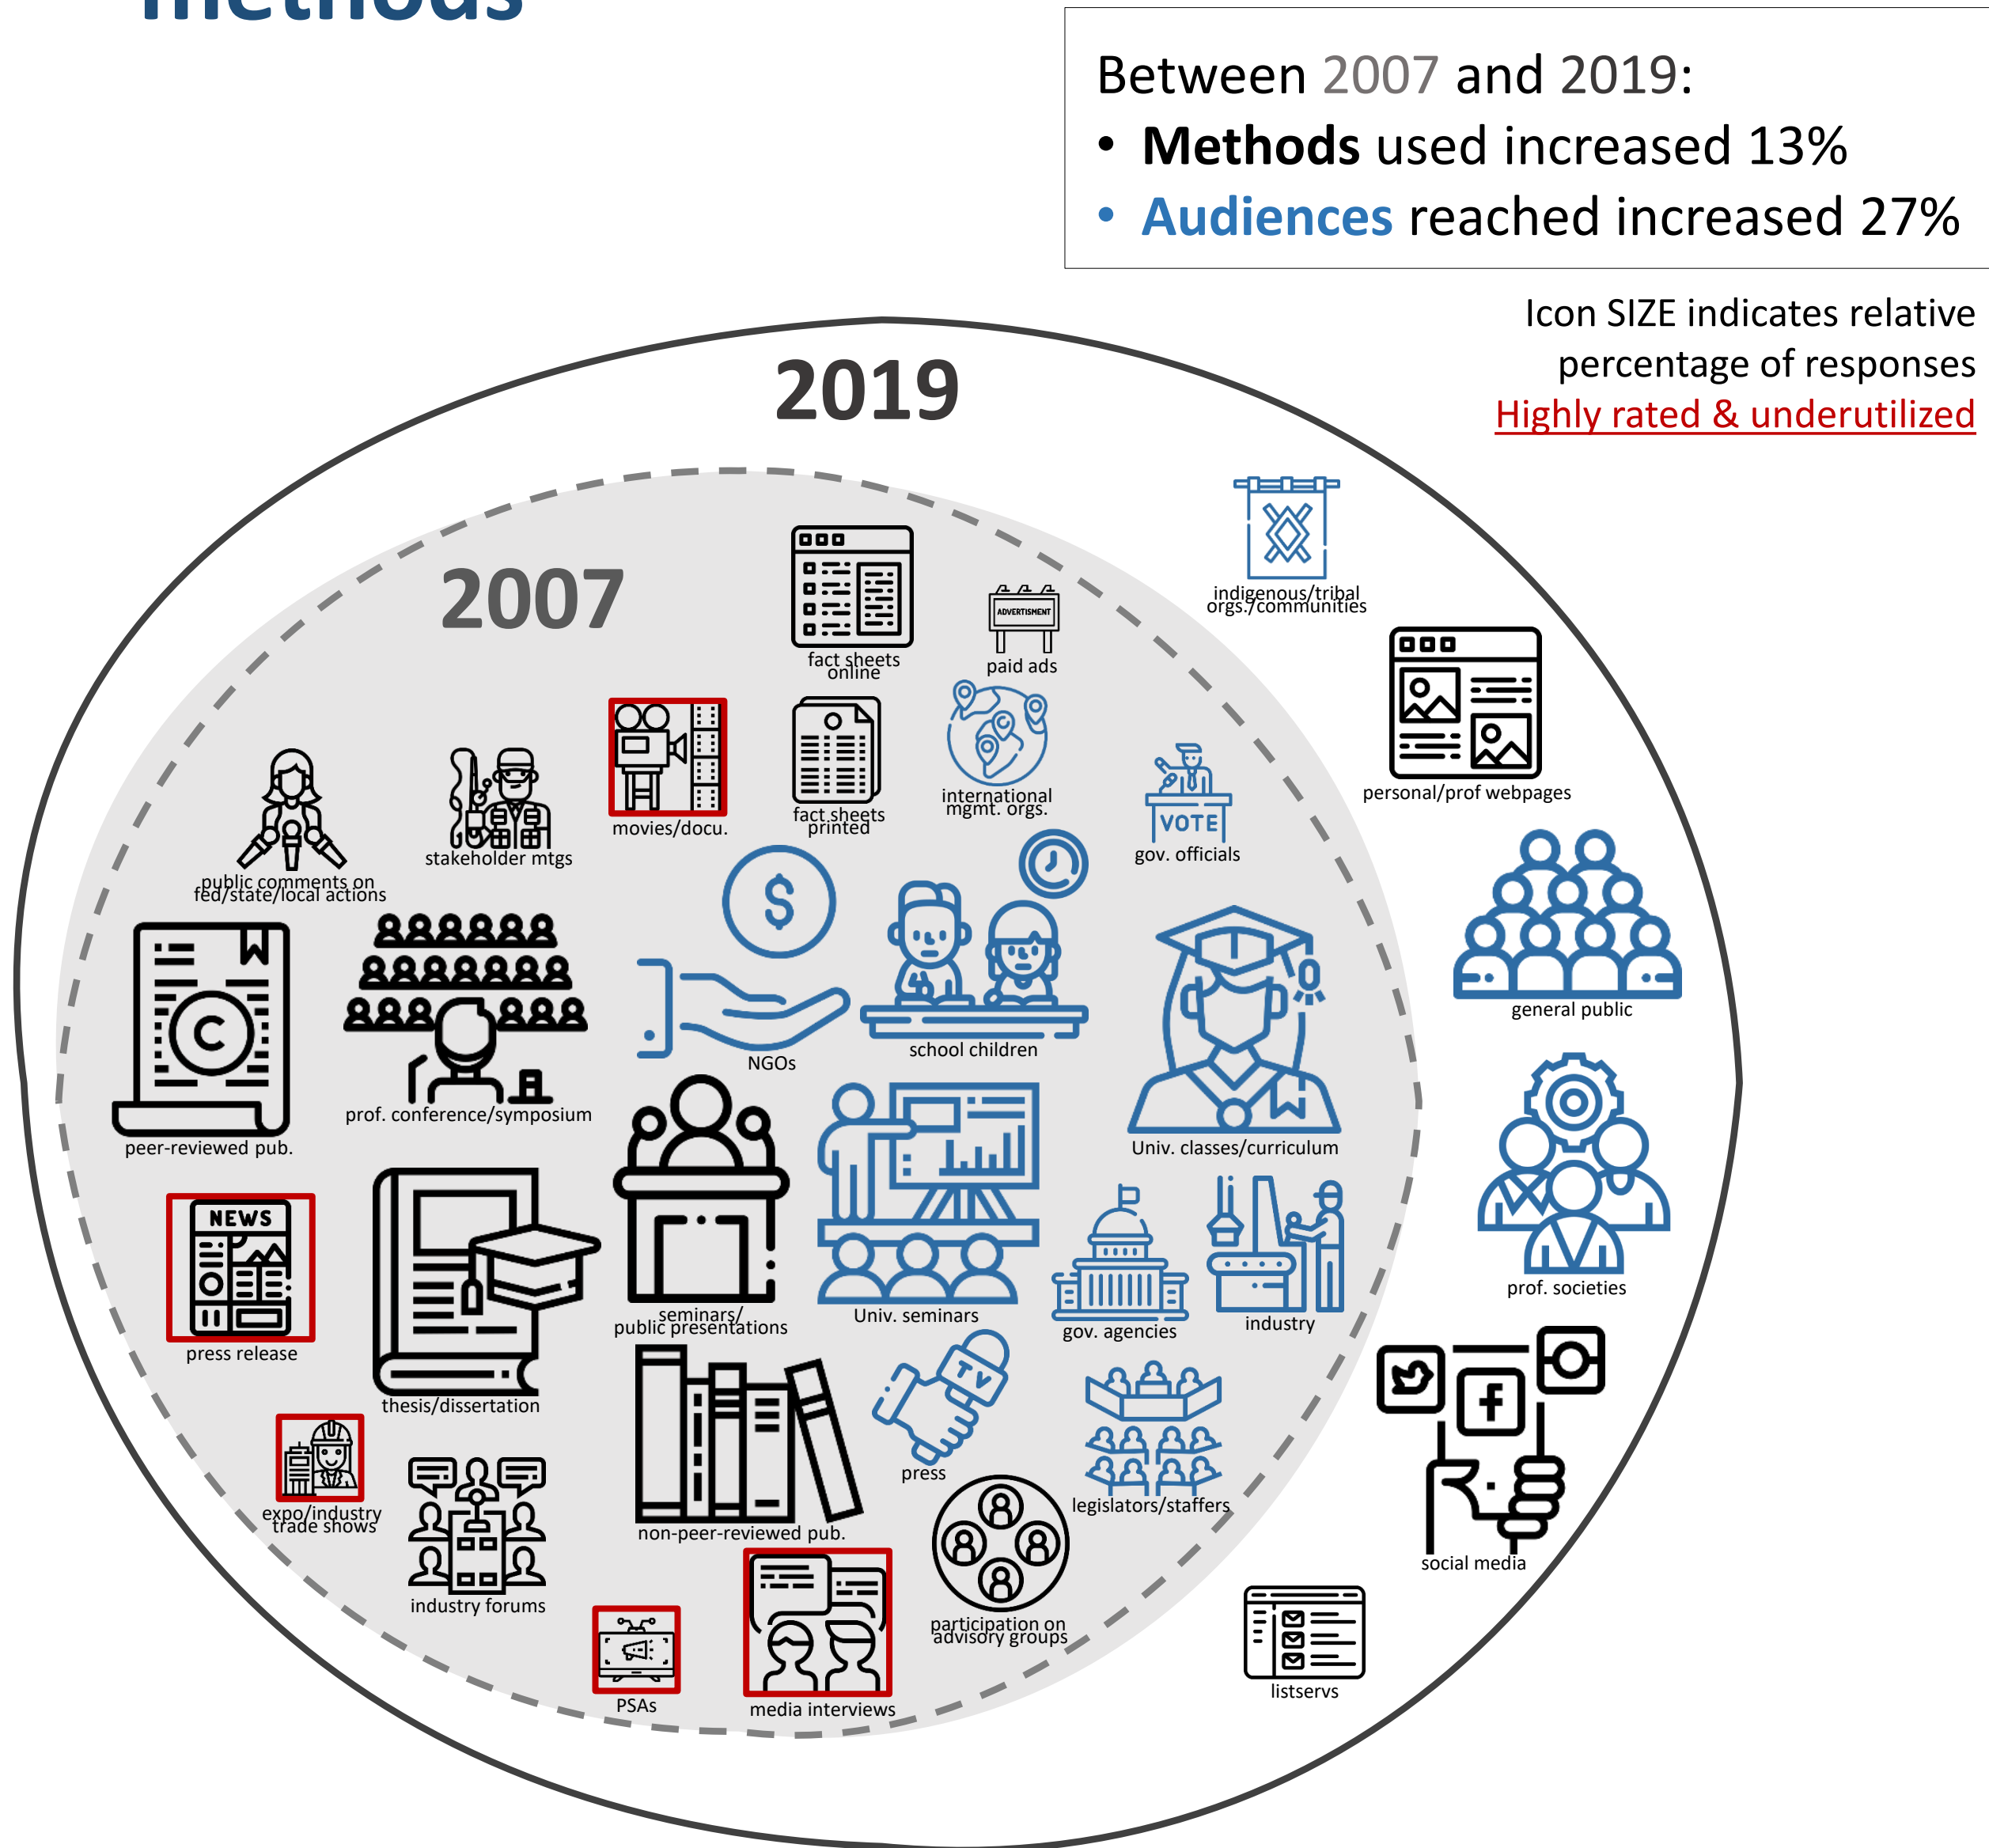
Methods

Between 2007 and 2019:
• Methods used increased 13%
• Audiences reached increased 27%

Icon SIZE indicates relative percentage of responses
Highly rated & underutilized

2019

2007

fact sheets online
paid ads
ADVERTISMENT
indigenous/tribal orgs./communities
personal/prof webpages
movies/docu.
fact sheets printed
international mgmt. orgs.
VOTE
gov. officials
stakeholder mtgs
public comments on fed/state/local actions
general public
NGOs
school children
peer-reviewed pub.
prof. conference/symposium
Univ. classes/curriculum
prof. societies
NEWS
press release
seminars/ public presentations
Univ. seminars
gov. agencies
industry
thesis/dissertation
TV
press
legislators/staffers
social media
expo/industry trade shows
industry forums
non-peer-reviewed pub.
participation on advisory groups
PSAs
media interviews
listservs